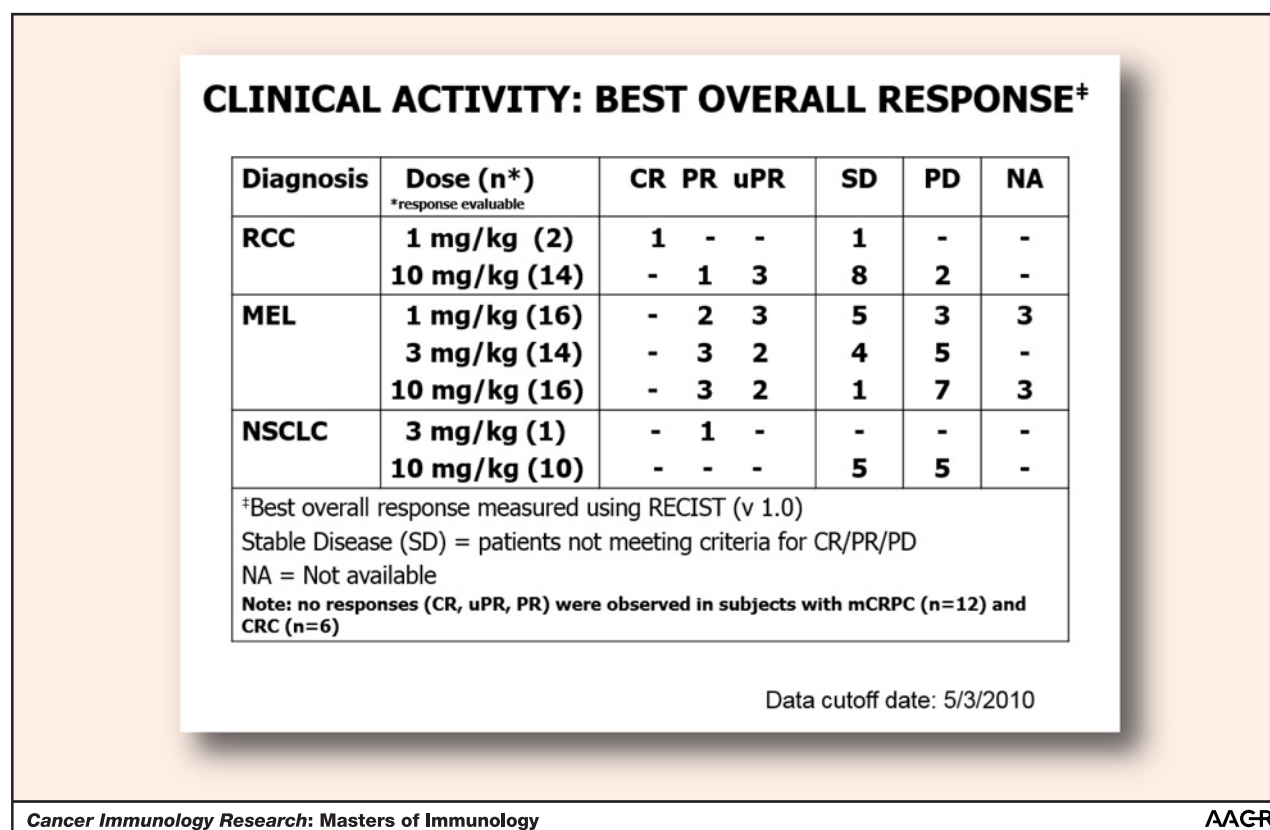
CLINICAL ACTIVITY: BEST OVERALL RESPONSE‡

| Diagnosis | Dose (n*) *response evaluable | CR PR uPR | SD | PD | NA |
|---|---|---|---|---|---|
| RCC | 1 mg/kg (2) | 1 - - | 1 | - | - |
| | 10 mg/kg (14) | - 1 3 | 8 | 2 | - |
| MEL | 1 mg/kg (16) | - 2 3 | 5 | 3 | 3 |
| | 3 mg/kg (14) | - 3 2 | 4 | 5 | - |
| | 10 mg/kg (16) | - 3 2 | 1 | 7 | 3 |
| NSCLC | 3 mg/kg (1) | - 1 - | - | - | - |
| | 10 mg/kg (10) | - - - | 5 | 5 | - |

‡Best overall response measured using RECIST (v 1.0)
Stable Disease (SD) = patients not meeting criteria for CR/PR/PD
NA = Not available
Note: no responses (CR, uPR, PR) were observed in subjects with mCRPC (n=12) and CRC (n=6)

Data cutoff date: 5/3/2010

Cancer Immunology Research: Masters of Immunology

AACR